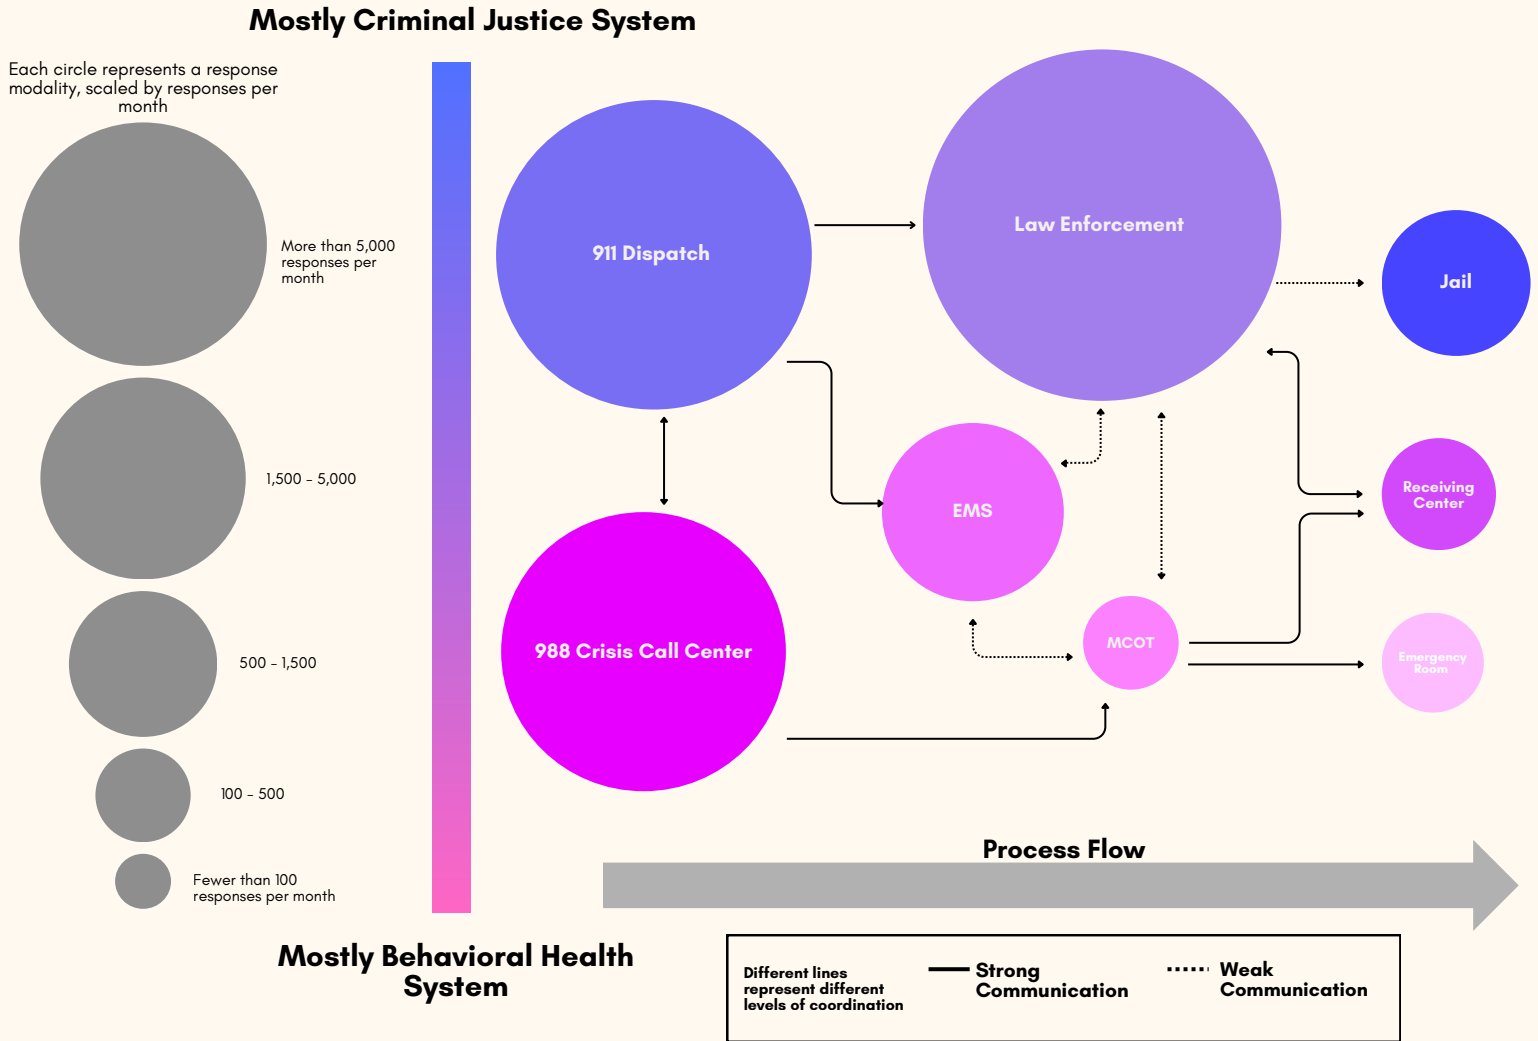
Mostly Criminal Justice System

Each circle represents a response modality, scaled by responses per month

More than 5,000 responses per month

1,500 – 5,000

500 – 1,500

100 – 500

Fewer than 100 responses per month

911 Dispatch

Law Enforcement

Jail

EMS

Receiving Center

988 Crisis Call Center

MCOT

Emergency Room

Process Flow

Mostly Behavioral Health System

Different lines represent different levels of coordination

Strong Communication

Weak Communication